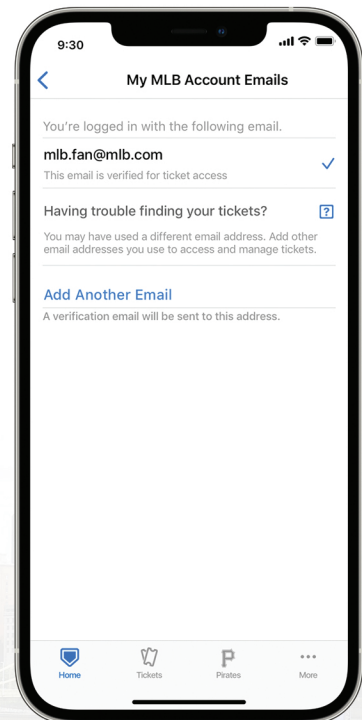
9:30

My MLB Account Emails

You're logged in with the following email.

mlb.fan@mlb.com

This email is verified for ticket access

Having trouble finding your tickets?

You may have used a different email address. Add other email addresses you use to access and manage tickets.

Add Another Email

A verification email will be sent to this address.

Home Tickets Pirates More